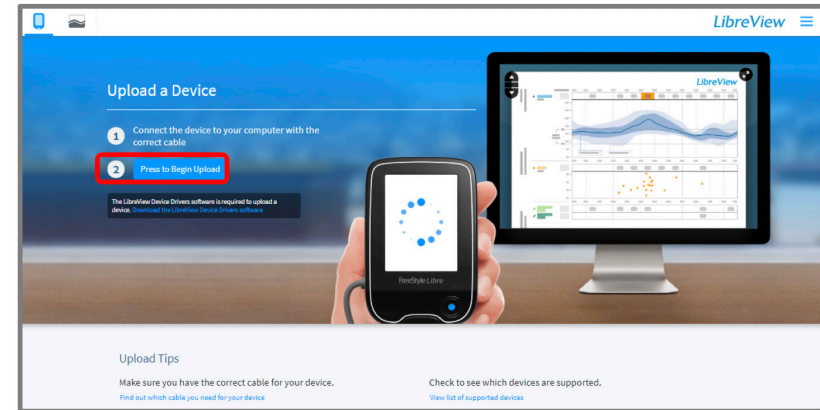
LibreView

Upload a Device

1 Connect the device to your computer with the correct cable

2 Press to Begin Upload

The LibreView Device Drivers software is required to upload a device. Download the LibreView Device Drivers software

LibreView

FreeStyle Libre

Upload Tips

Make sure you have the correct cable for your device.

Find out which cable you need for your device

Check to see which devices are supported.

View list of supported devices